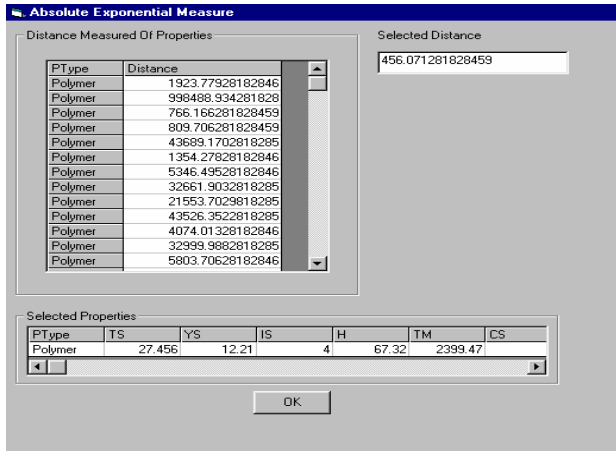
Absolute Exponential Measure

Distance Measured Of Properties

| PType | Distance |
|---|---|
| Polymer | 1923.77928182846 |
| Polymer | 998488.934281828 |
| Polymer | 766.166281828459 |
| Polymer | 809.706281828459 |
| Polymer | 43689.1702818285 |
| Polymer | 1354.27828182846 |
| Polymer | 5346.49528182846 |
| Polymer | 32661.9032818285 |
| Polymer | 21553.7029818285 |
| Polymer | 43526.3522818285 |
| Polymer | 4074.01328182846 |
| Polymer | 32999.9882818285 |
| Polymer | 5803.70628182846 |

Selected Distance

456.071281828459

Selected Properties

| PType | TS | YS | IS | H | TM | CS |
|---|---|---|---|---|---|---|
| Polymer | 27.456 | 12.21 | 4 | 67.32 | 2399.47 | |

OK